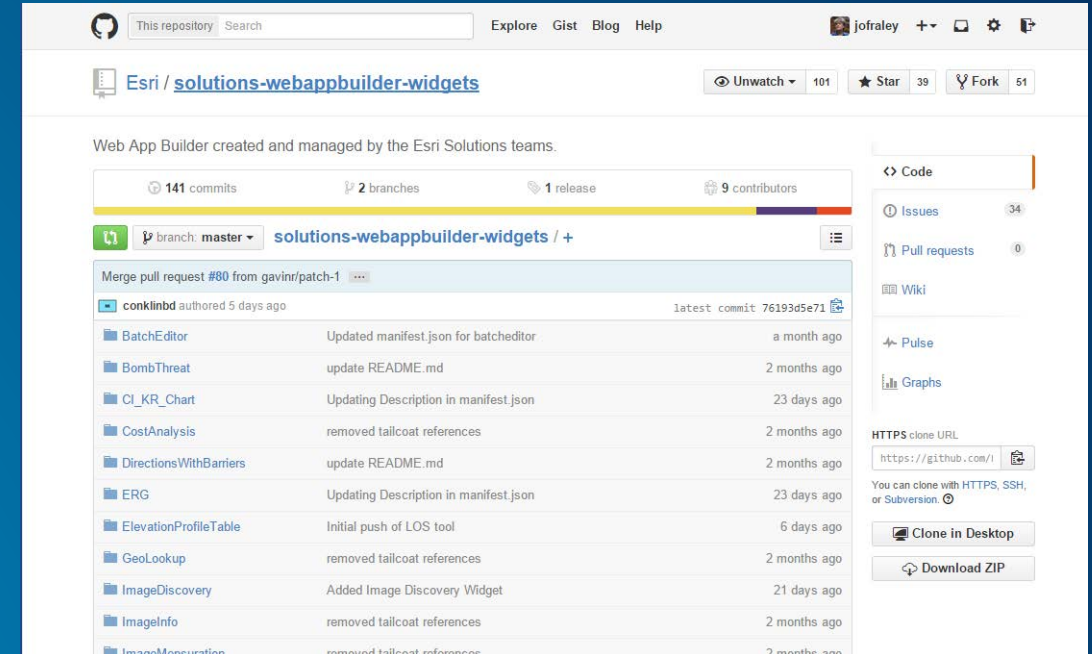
This repository Search

Explore Gist Blog Help

jofraley +

Esri / solutions-webappbuilder-widgets

Unwatch 101 Star 39 Fork 51

Web App Builder created and managed by the Esri Solutions teams.

141 commits 2 branches 1 release 9 contributors

branch: master solutions-webappbuilder-widgets / +

Merge pull request #80 from gavinr/patch-1 ...

conklinbd authored 5 days ago latest commit 76193d5e71

| | | |
|---|---|---|
| BatchEditor | Updated manifest.json for batcheditor | a month ago |
| BombThreat | update README.md | 2 months ago |
| CI_KR_Chart | Updating Description in manifest.json | 23 days ago |
| CostAnalysis | removed tailcoat references | 2 months ago |
| DirectionsWithBarriers | update README.md | 2 months ago |
| ERG | Updating Description in manifest.json | 23 days ago |
| ElevationProfileTable | Initial push of LOS tool | 6 days ago |
| GeoLookup | removed tailcoat references | 2 months ago |
| ImageDiscovery | Added Image Discovery Widget | 21 days ago |
| ImageInfo | removed tailcoat references | 2 months ago |
| ImageMensuration | removed tailcoat references | 2 months ago |

Code

Issues 34

Pull requests 0

Wiki

Pulse

Graphs

HTTPS clone URL

https://github.com/

You can clone with HTTPS, SSH, or Subversion.

Clone in Desktop

Download ZIP